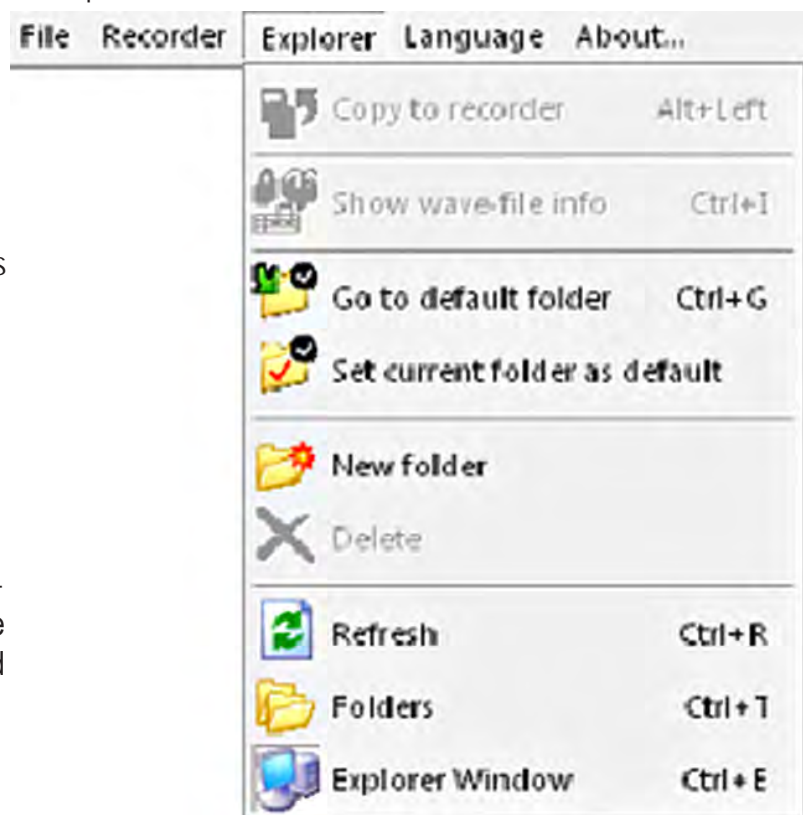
File Recorder Explorer Language About...

Copy to recorder Alt+Left

Show wave-file info Ctrl+I

Go to default folder Ctrl+G

Set current folder as default

New folder

Delete

Refresh Ctrl+R

Folders Ctrl+T

Explorer Window Ctrl+E